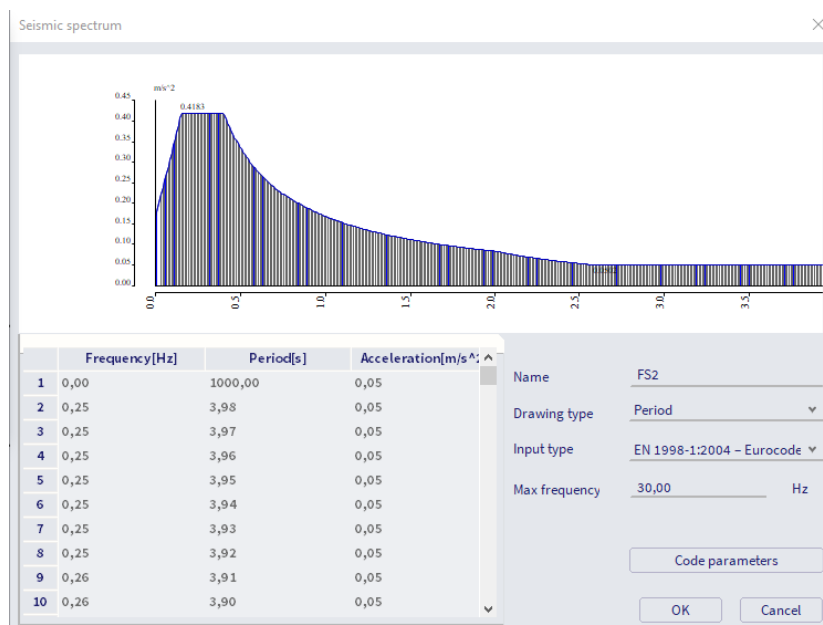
Seismic spectrum

m/s^2
0.45
0.40
0.35
0.30
0.25
0.20
0.15
0.10
0.05
0.00
0.4183
0.0502
0.0
0.5
1.0
1.5
2.0
2.5
3.0
3.5

| | Frequency[Hz] | Period[s] | Acceleration[m/s^2 |
|---|---|---|---|
| 1 | 0,00 | 1000,00 | 0,05 |
| 2 | 0,25 | 3,98 | 0,05 |
| 3 | 0,25 | 3,97 | 0,05 |
| 4 | 0,25 | 3,96 | 0,05 |
| 5 | 0,25 | 3,95 | 0,05 |
| 6 | 0,25 | 3,94 | 0,05 |
| 7 | 0,25 | 3,93 | 0,05 |
| 8 | 0,25 | 3,92 | 0,05 |
| 9 | 0,26 | 3,91 | 0,05 |
| 10 | 0,26 | 3,90 | 0,05 |

Name FS2
Drawing type Period
Input type EN 1998-1:2004 - Eurocode
Max frequency 30,00 Hz

Code parameters

OK Cancel